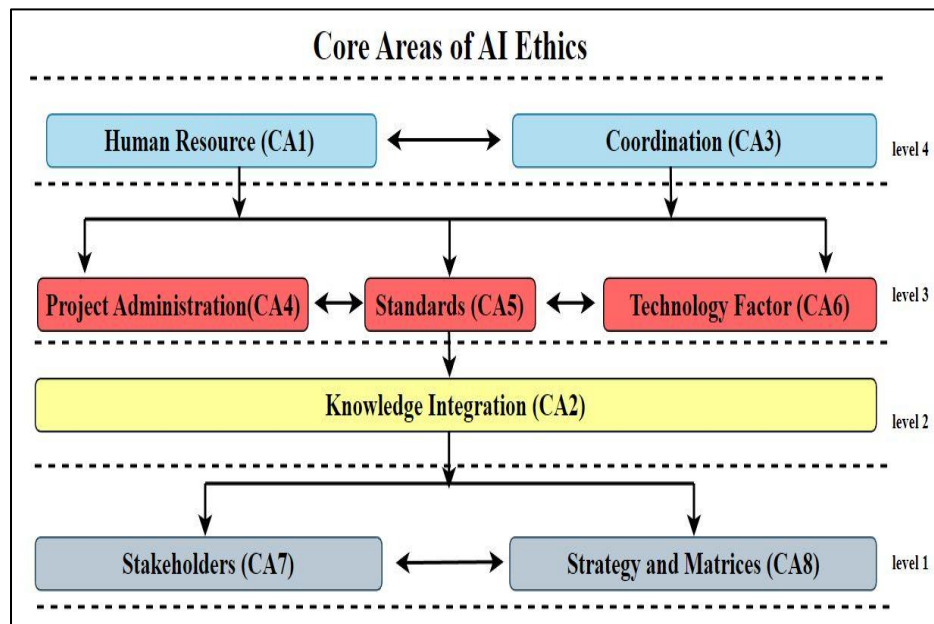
Core Areas of AI Ethics

Human Resource (CA1)

Coordination (CA3)

level 4

Project Administration(CA4)

Standards (CA5)

Technology Factor (CA6)

level 3

Knowledge Integration (CA2)

level 2

Stakeholders (CA7)

Strategy and Matrices (CA8)

level 1